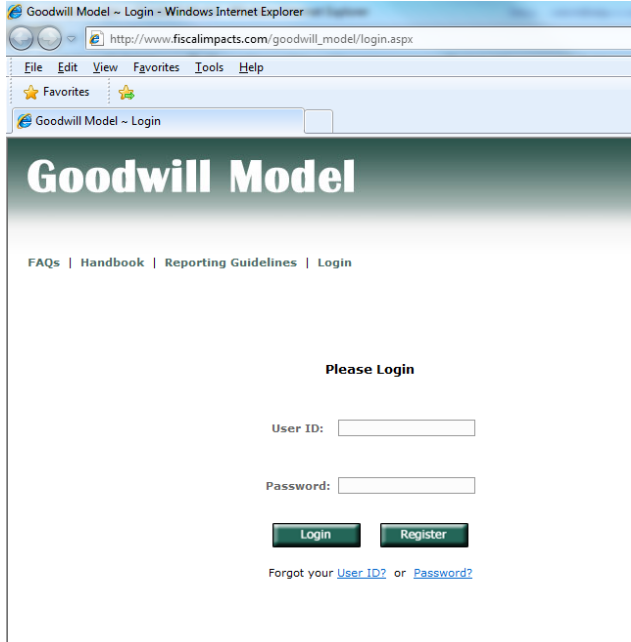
Goodwill Model ~ Login - Windows Internet Explorer

http://www.fiscalimpacts.com/goodwill_model/login.aspx

File Edit View Favorites Tools Help

Favorites

Goodwill Model ~ Login

Goodwill Model

FAQs | Handbook | Reporting Guidelines | Login

Please Login

User ID:

Password:

Login Register

Forgot your User ID? or Password?